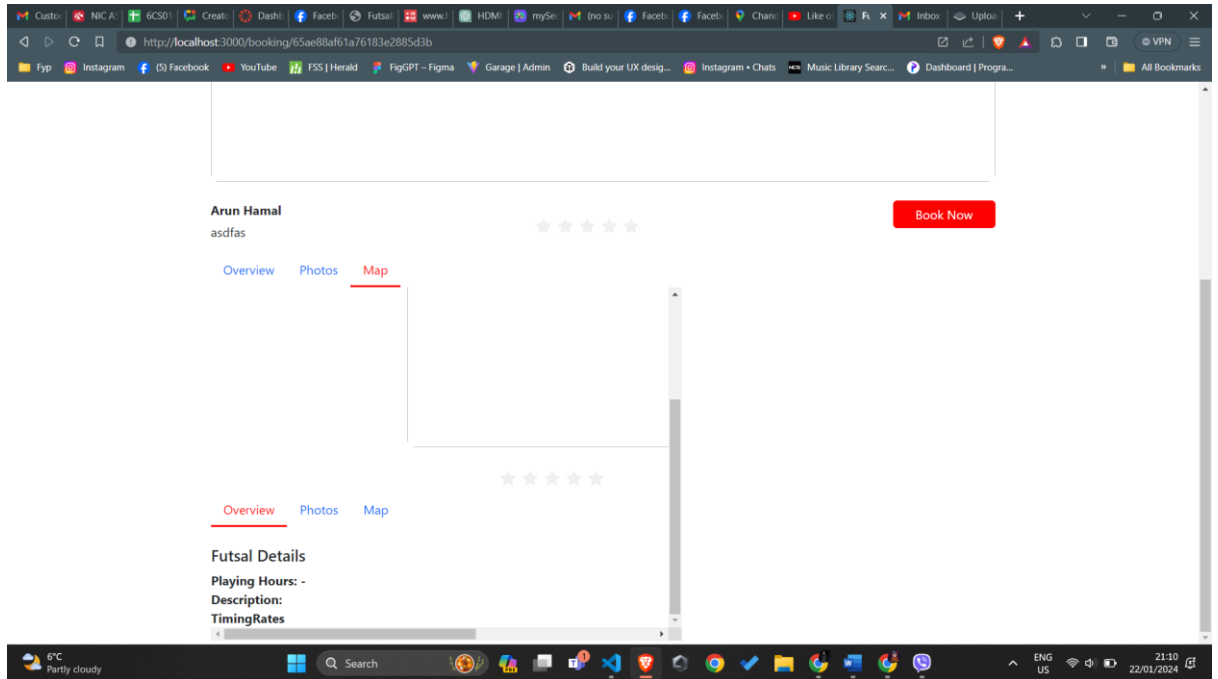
Custo | NIC A | 6CS01 | Create | Dashb | Faceb | Futsal | www. | HDMI | mySe | (no su | Faceb | Faceb | Chand | Like o | Fu × | Inbox | Uploa | +

http://localhost:3000/booking/65ae88af61a76183e2885d3b

VPN

Fyp | Instagram | (5) Facebook | YouTube | FSS | Herald | FigGPT – Figma | Garage | Admin | Build your UX desig... | Instagram • Chats | Music Library Searc... | Dashboard | Progra... | All Bookmarks

Arun Hamal
asdfas

Book Now

Overview Photos Map

Overview Photos Map

Futsal Details

Playing Hours: -
Description:
TimingRates

6°C
Partly cloudy

Search

ENG
US

21:10
22/01/2024